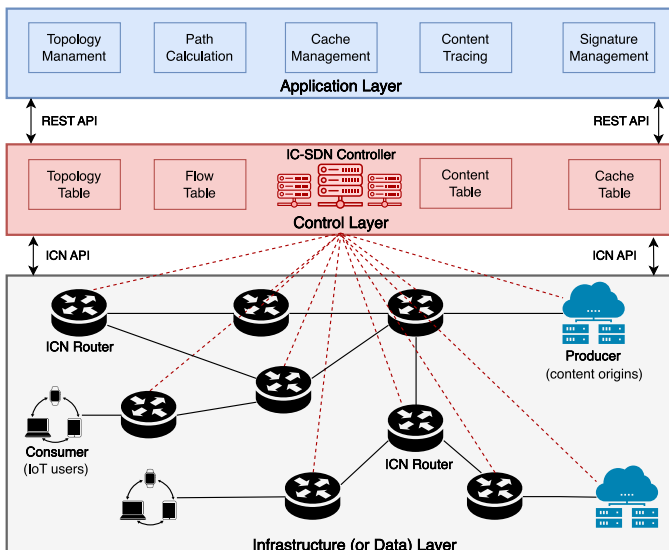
Topology Manament

Path Calculation

Cache Management

Content Tracing

Signature Management

Application Layer

REST API

REST API

IC-SDN Controller

Topology Table

Flow Table

Content Table

Cache Table

Control Layer

ICN API

ICN API

ICN Router

Producer
(content origins)

Consumer
(IoT users)

ICN Router

Infrastructure (or Data) Layer